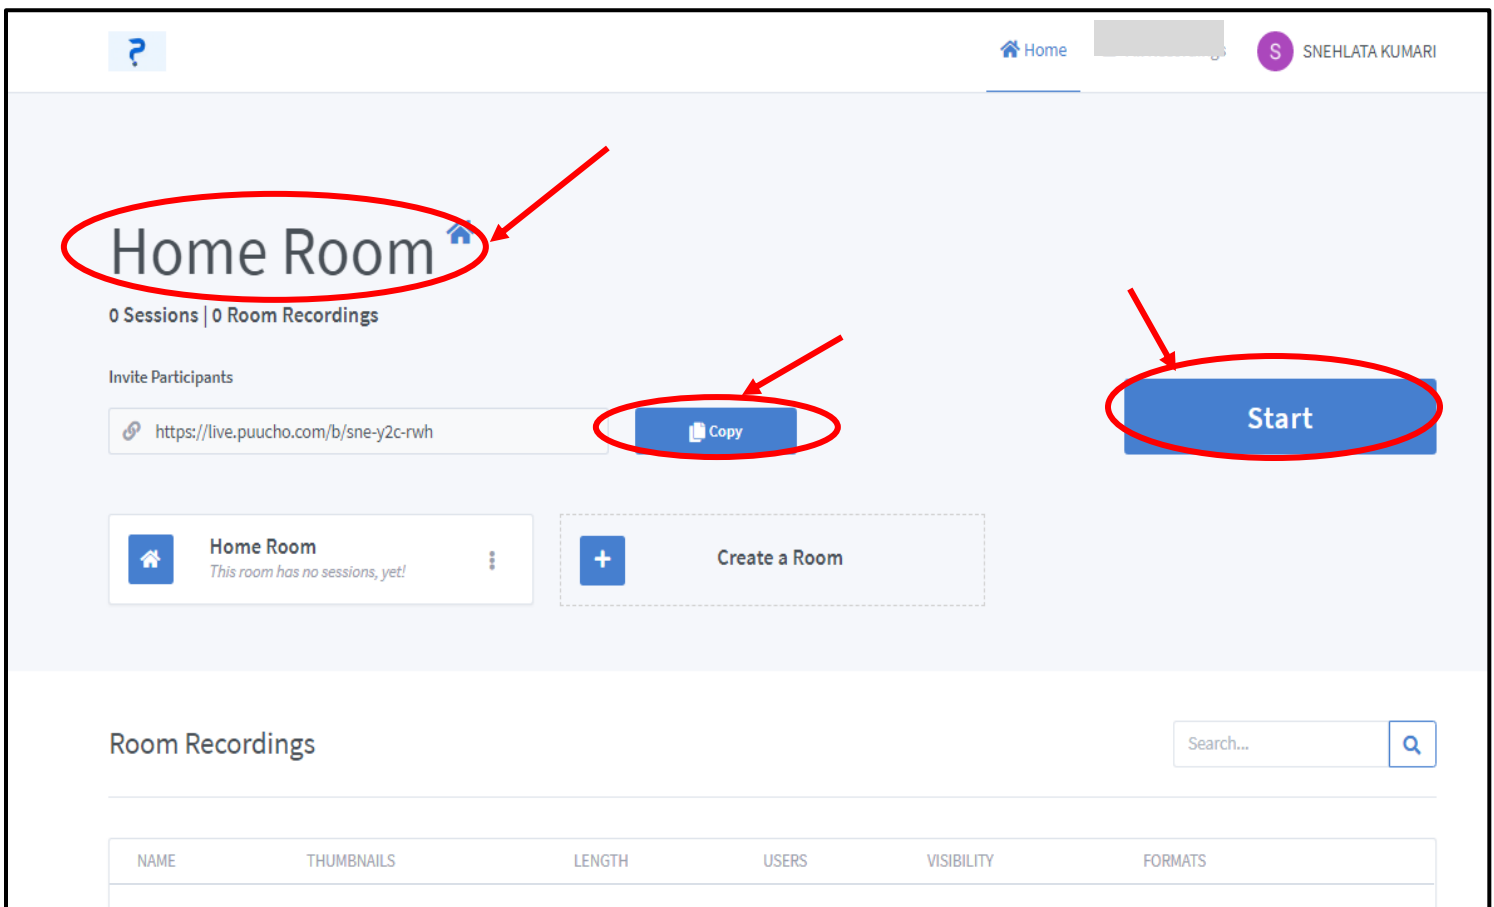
?

Home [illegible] S SNEHLATA KUMARI

Home Room

0 Sessions | 0 Room Recordings

Invite Participants

https://live.puucho.com/b/sne-y2c-rwh

Copy

Start

Home Room
This room has no sessions, yet!

Create a Room

Room Recordings

Search...

| NAME | THUMBNAILS | LENGTH | USERS | VISIBILITY | FORMATS |
|---|---|---|---|---|---|